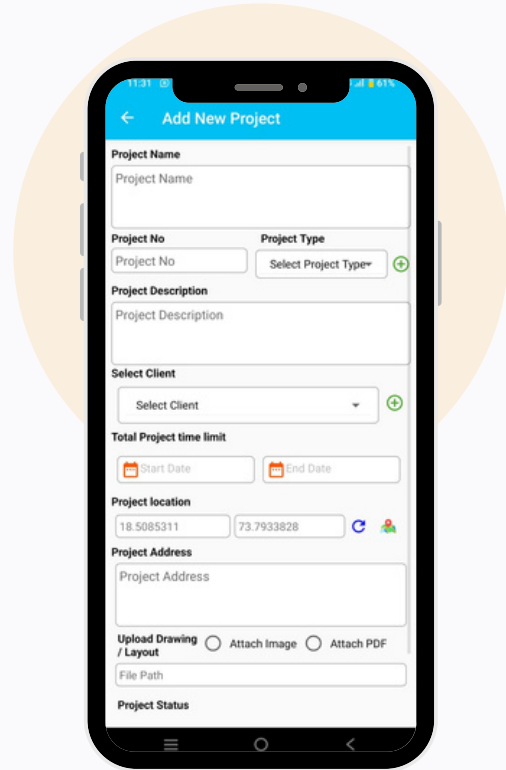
11:31 61%

Add New Project

Project Name

Project Name

Project No

Project Type

Project No

Select Project Type

Project Description

Project Description

Select Client

Select Client

Total Project time limit

Start Date

End Date

Project location

18.5085311

73.7933828

Project Address

Project Address

Upload Drawing / Layout

Attach Image

Attach PDF

File Path

Project Status